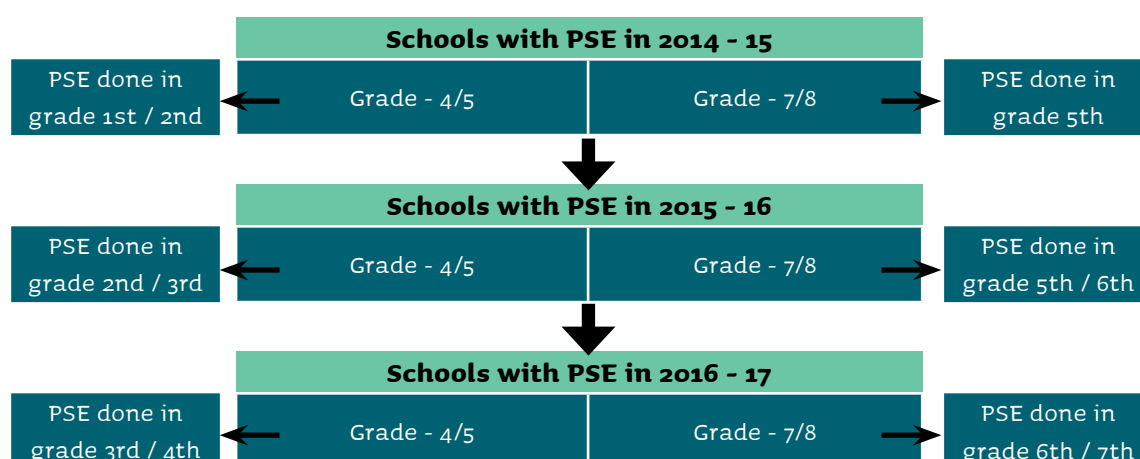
Schools with PSE in 2014 - 15

PSE done in grade 1st / 2nd

Grade - 4/5

Grade - 7/8

PSE done in grade 5th

Schools with PSE in 2015 - 16

PSE done in grade 2nd / 3rd

Grade - 4/5

Grade - 7/8

PSE done in grade 5th / 6th

Schools with PSE in 2016 - 17

PSE done in grade 3rd / 4th

Grade - 4/5

Grade - 7/8

PSE done in grade 6th / 7th